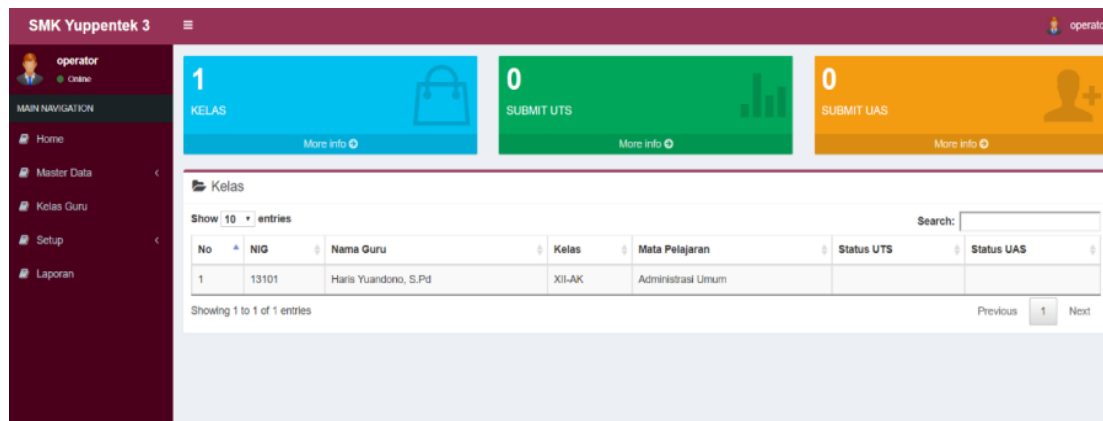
SMK Yuppentek 3 ≡ operato

operator
● Online

MAIN NAVIGATION

Home

Master Data <

Kelas Guru

Setup <

Laporan

1
KELAS
More info

0
SUBMIT UTS
More info

0
SUBMIT UAS
More info

Kelas

Show 10 entries

Search:

| No | NIG | Nama Guru | Kelas | Mata Pelajaran | Status UTS | Status UAS |
|---|---|---|---|---|---|---|
| 1 | 13101 | Haris Yuandono, S.Pd | XII-AK | Administrasi Umum | | |

Showing 1 to 1 of 1 entries

Previous 1 Next